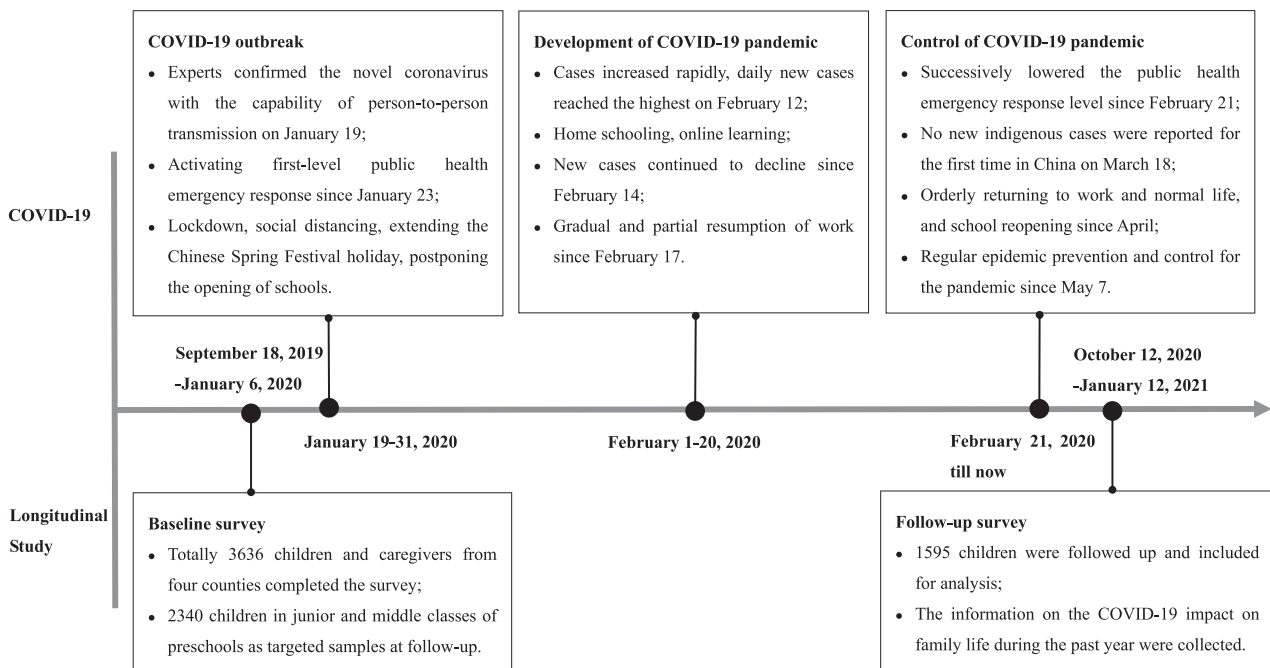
COVID-19

COVID-19 outbreak
• Experts confirmed the novel coronavirus with the capability of person-to-person transmission on January 19;
• Activating first-level public health emergency response since January 23;
• Lockdown, social distancing, extending the Chinese Spring Festival holiday, postponing the opening of schools.

Development of COVID-19 pandemic
• Cases increased rapidly, daily new cases reached the highest on February 12;
• Home schooling, online learning;
• New cases continued to decline since February 14;
• Gradual and partial resumption of work since February 17.

Control of COVID-19 pandemic
• Successively lowered the public health emergency response level since February 21;
• No new indigenous cases were reported for the first time in China on March 18;
• Orderly returning to work and normal life, and school reopening since April;
• Regular epidemic prevention and control for the pandemic since May 7.

September 18, 2019 -January 6, 2020

January 19-31, 2020

February 1-20, 2020

February 21, 2020 till now

October 12, 2020 -January 12, 2021

Longitudinal Study

Baseline survey
• Totally 3636 children and caregivers from four counties completed the survey;
• 2340 children in junior and middle classes of preschools as targeted samples at follow-up.

Follow-up survey
• 1595 children were followed up and included for analysis;
• The information on the COVID-19 impact on family life during the past year were collected.